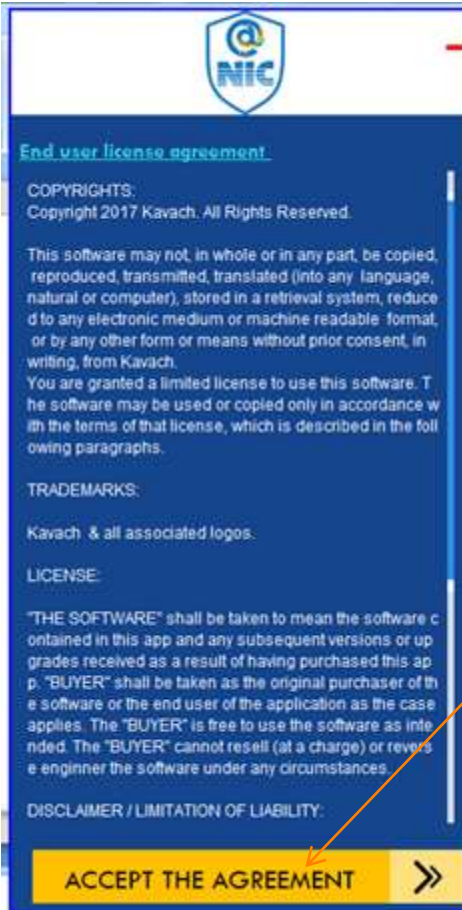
@
NIC

End user license agreement

COPYRIGHTS:
Copyright 2017 Kavach. All Rights Reserved.

This software may not, in whole or in any part, be copied, reproduced, transmitted, translated (into any language, natural or computer), stored in a retrieval system, reduced to any electronic medium or machine readable format, or by any other form or means without prior consent, in writing, from Kavach.
You are granted a limited license to use this software. The software may be used or copied only in accordance with the terms of that license, which is described in the following paragraphs.

TRADEMARKS:

Kavach & all associated logos.

LICENSE:

"THE SOFTWARE" shall be taken to mean the software contained in this app and any subsequent versions or upgrades received as a result of having purchased this app. "BUYER" shall be taken as the original purchaser of the software or the end user of the application as the case applies. The "BUYER" is free to use the software as intended. The "BUYER" cannot resell (at a charge) or reverse enginner the software under any circumstances.

DISCLAIMER / LIMITATION OF LIABILITY:

ACCEPT THE AGREEMENT »